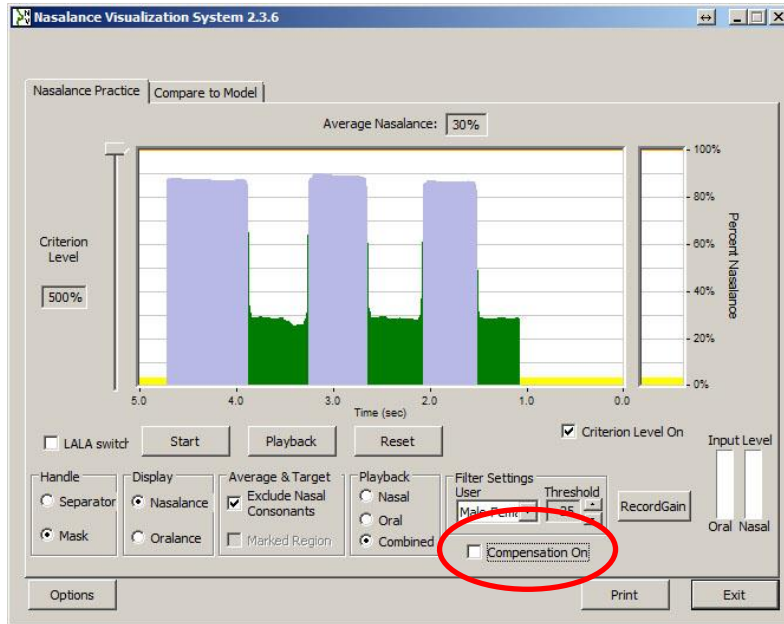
Nasalance Visualization System 2.3.6

Nasalance Practice | Compare to Model

Average Nasalance: 30%

Criterion Level

500%

100%
80%
60%
40%
20%
0%

Percent Nasalance

5.0 4.0 3.0 2.0 1.0 0.0
Time (sec)

LALA switch

Start

Playback

Reset

Criterion Level On

Input Level

Handle
Separator
Mask

Display
Nasalance
Oralance

Average & Target
Exclude Nasal Consonants
Marked Region

Playback
Nasal
Oral
Combined

Filter Settings
User
Male-Pem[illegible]
Threshold
25

Compensation On

RecordGain

Oral Nasal

Options

Print

Exit